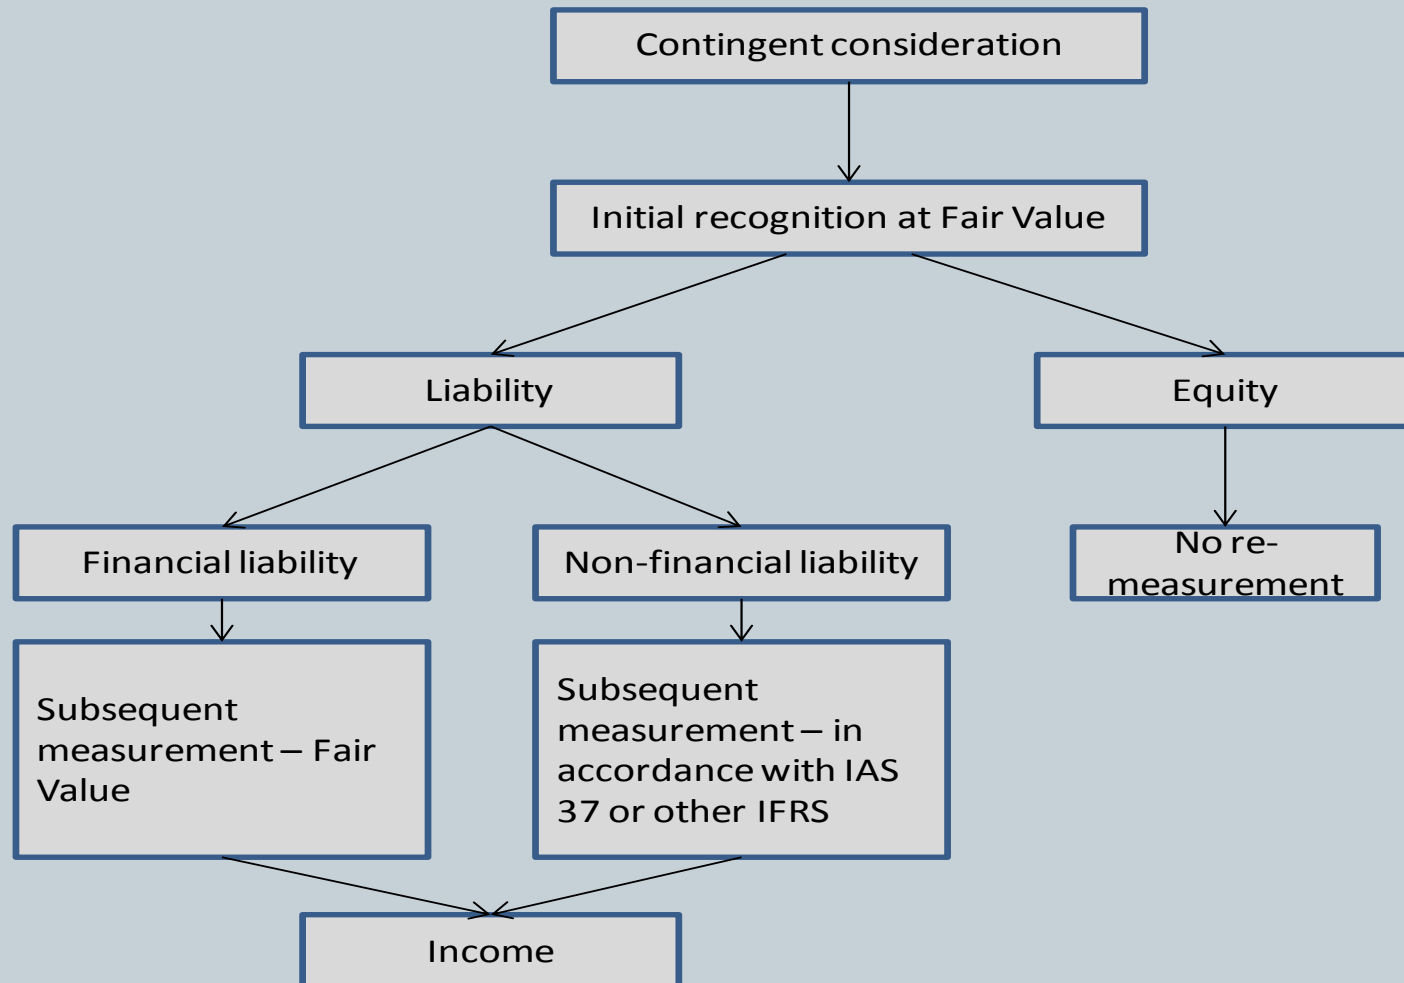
Contingent consideration

Initial recognition at Fair Value

Liability

Equity

Financial liability

Non-financial liability

No re-measurement

Subsequent measurement – Fair Value

Subsequent measurement – in accordance with IAS 37 or other IFRS

Income